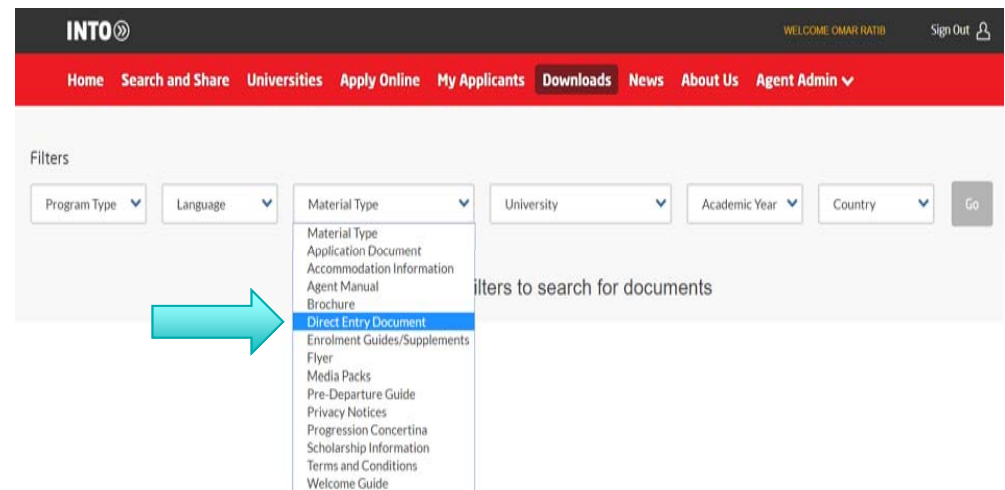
INTO

WELCOME OMAR RATIB

Sign Out

Home Search and Share Universities Apply Online My Applicants Downloads News About Us Agent Admin

Filters

Program Type

Language

Material Type

University

Academic Year

Country

Go

Material Type
Application Document
Accommodation Information
Agent Manual
Brochure
Direct Entry Document
Enrolment Guides/Supplements
Flyer
Media Packs
Pre-Departure Guide
Privacy Notices
Progression Concertina
Scholarship Information
Terms and Conditions
Welcome Guide

ilters to search for documents